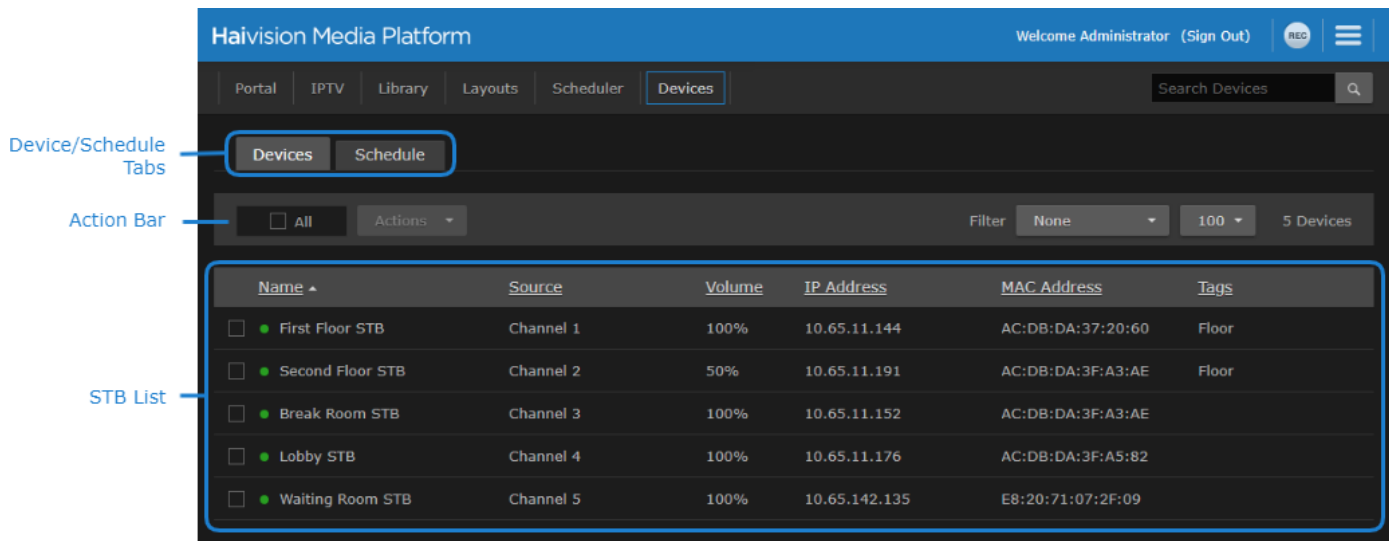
Haivision Media Platform

Welcome Administrator (Sign Out)

REC

Portal IPTV Library Layouts Scheduler Devices

Search Devices

Device/Schedule Tabs

Devices Schedule

Action Bar

All Actions

Filter None 100 5 Devices

STB List

| Name | Source | Volume | IP Address | MAC Address | Tags |
|---|---|---|---|---|---|
| First Floor STB | Channel 1 | 100% | 10.65.11.144 | AC:DB:DA:37:20:60 | Floor |
| Second Floor STB | Channel 2 | 50% | 10.65.11.191 | AC:DB:DA:3F:A3:AE | Floor |
| Break Room STB | Channel 3 | 100% | 10.65.11.152 | AC:DB:DA:3F:A3:AE | |
| Lobby STB | Channel 4 | 100% | 10.65.11.176 | AC:DB:DA:3F:A5:82 | |
| Waiting Room STB | Channel 5 | 100% | 10.65.142.135 | E8:20:71:07:2F:09 | |